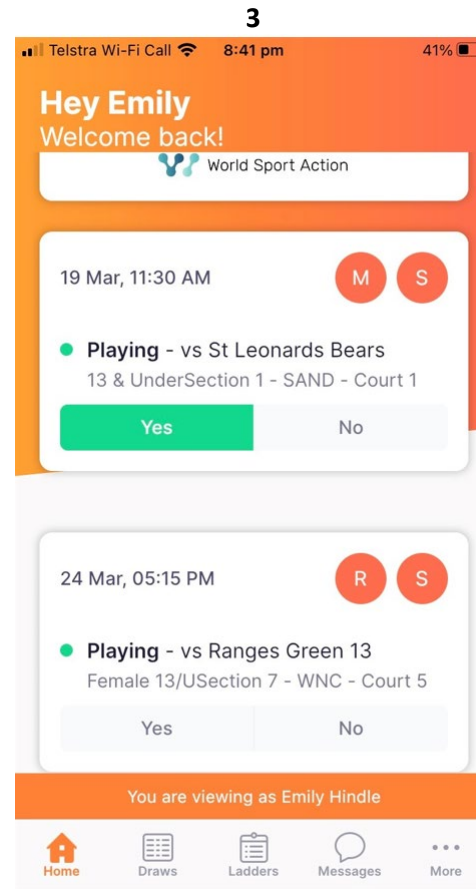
3

Telstra Wi-Fi Call 8:41 pm 41%

Hey Emily
Welcome back!

World Sport Action

19 Mar, 11:30 AM

M S

Playing - vs St Leonards Bears
13 & UnderSection 1 - SAND - Court 1

Yes No

24 Mar, 05:15 PM

R S

Playing - vs Ranges Green 13
Female 13/USection 7 - WNC - Court 5

Yes No

You are viewing as Emily Hindle

Home Draws Ladders Messages More